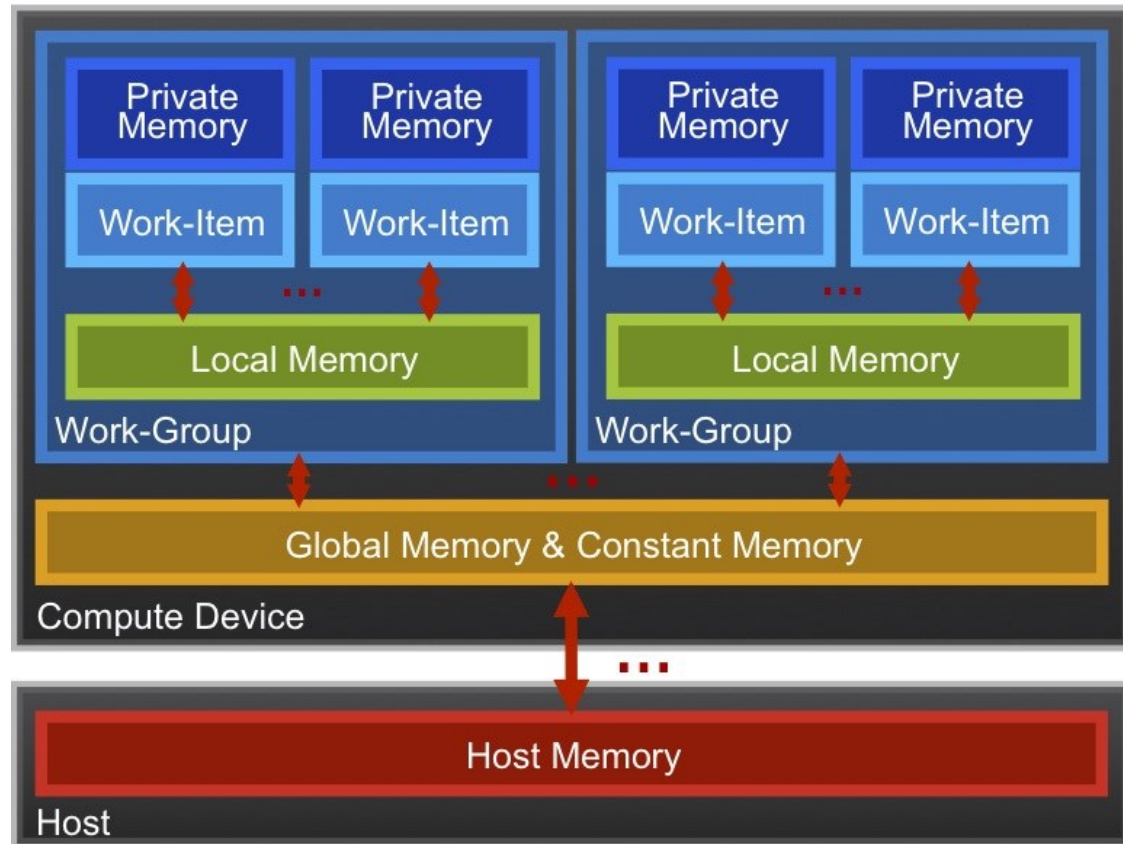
Private Memory

Private Memory

Work-Item

Work-Item

...

Local Memory

Work-Group

Private Memory

Private Memory

Work-Item

Work-Item

...

Local Memory

Work-Group

...

Global Memory & Constant Memory

Compute Device

...

Host Memory

Host